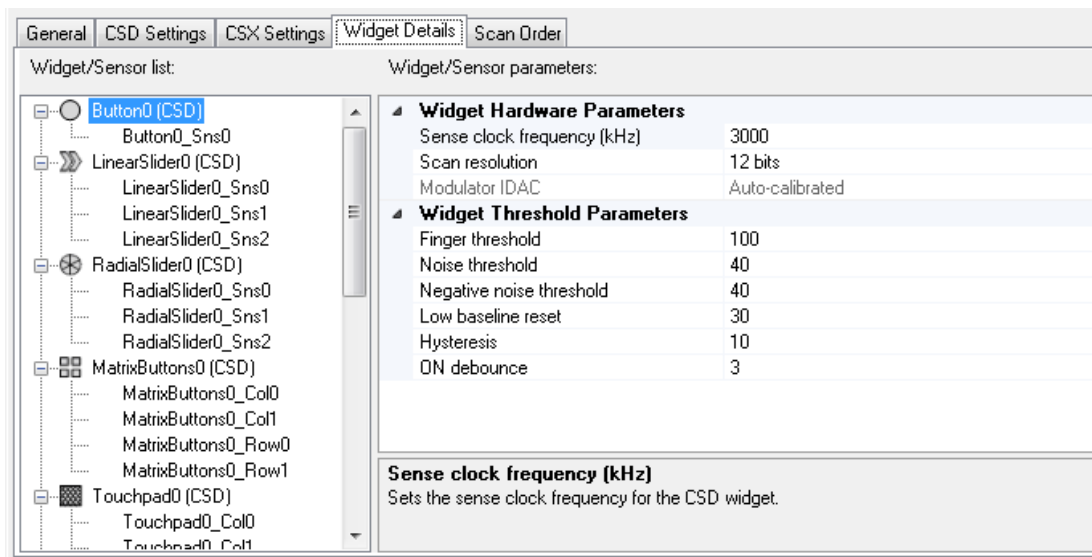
General | CSD Settings | CSX Settings | Widget Details | Scan Order

Widget/Sensor list:

Button0 (CSD)
Button0_Sns0
LinearSlider0 (CSD)
LinearSlider0_Sns0
LinearSlider0_Sns1
LinearSlider0_Sns2
RadialSlider0 (CSD)
RadialSlider0_Sns0
RadialSlider0_Sns1
RadialSlider0_Sns2
MatrixButtons0 (CSD)
MatrixButtons0_Col0
MatrixButtons0_Col1
MatrixButtons0_Row0
MatrixButtons0_Row1
Touchpad0 (CSD)
Touchpad0_Col0
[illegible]

Widget/Sensor parameters:

| Widget Hardware Parameters | |
|---|---|
| Sense clock frequency (kHz) | 3000 |
| Scan resolution | 12 bits |
| Modulator IDAC | Auto-calibrated |
| **Widget Threshold Parameters** | |
| Finger threshold | 100 |
| Noise threshold | 40 |
| Negative noise threshold | 40 |
| Low baseline reset | 30 |
| Hysteresis | 10 |
| ON debounce | 3 |

Sense clock frequency (kHz)
Sets the sense clock frequency for the CSD widget.